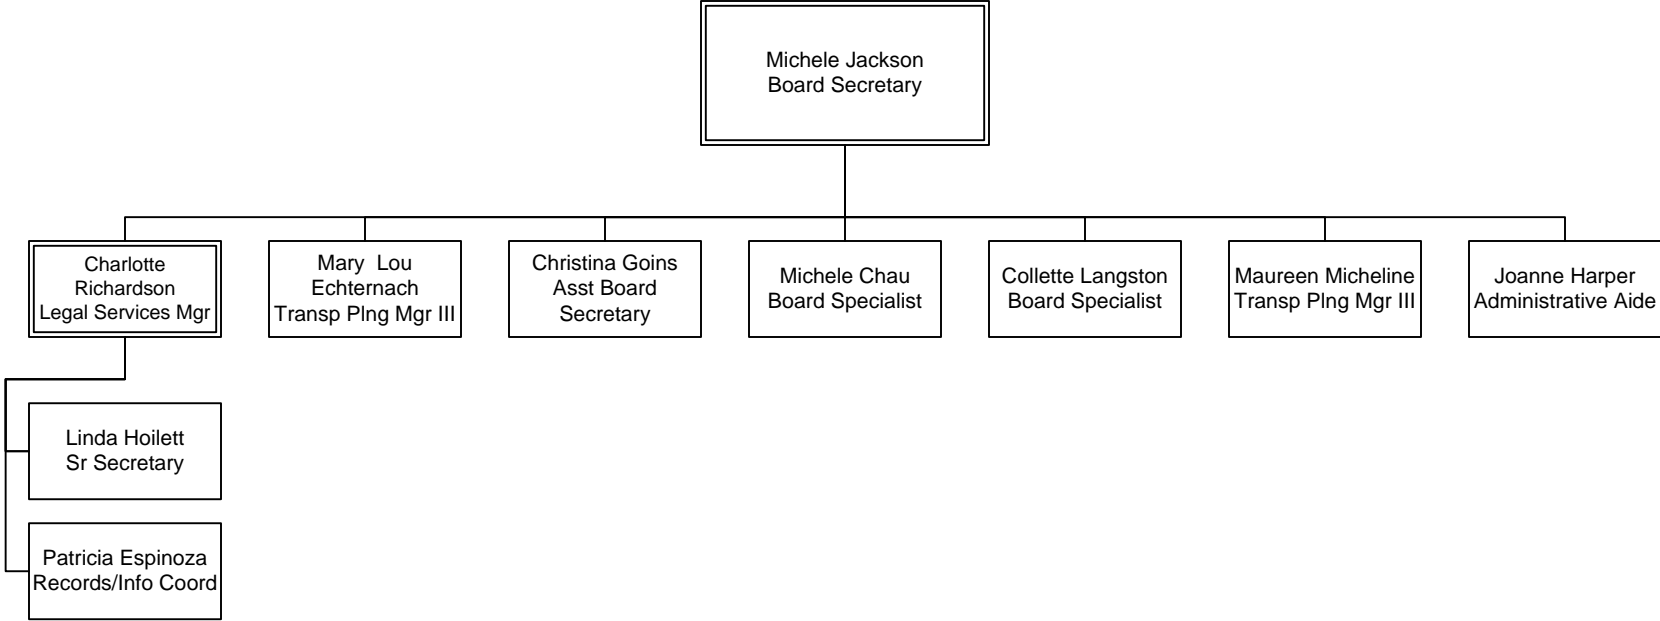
Michele Jackson
Board Secretary

Charlotte Richardson
Legal Services Mgr

Mary Lou Echternach
Transp Plng Mgr III

Christina Goins
Asst Board Secretary

Michele Chau
Board Specialist

Collette Langston
Board Specialist

Maureen Micheline
Transp Plng Mgr III

Joanne Harper
Administrative Aide

Linda Hoilett
Sr Secretary

Patricia Espinoza
Records/Info Coord